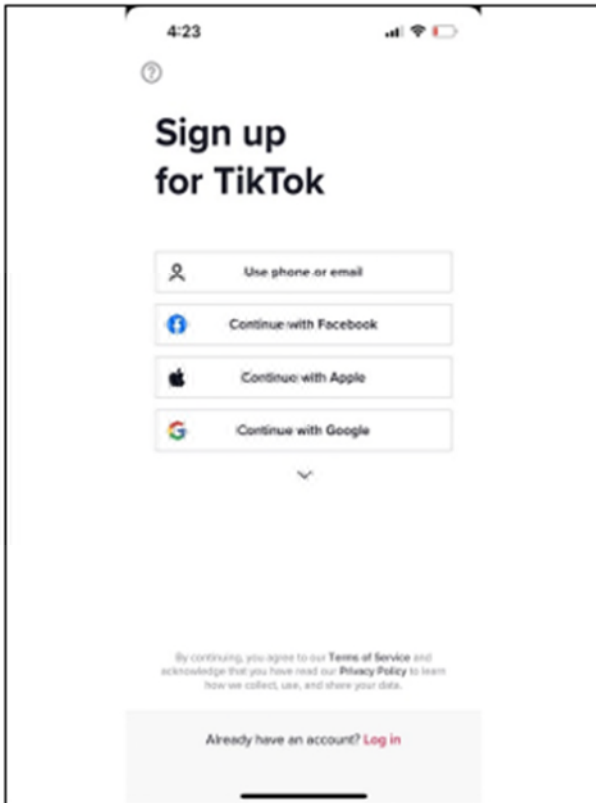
4:23

?

Sign up for TikTok

Use phone or email

Continue with Facebook

Continue with Apple

Continue with Google

By continuing, you agree to our Terms of Service and acknowledge that you have read our Privacy Policy to learn how we collect, use, and share your data.

Already have an account? Log in